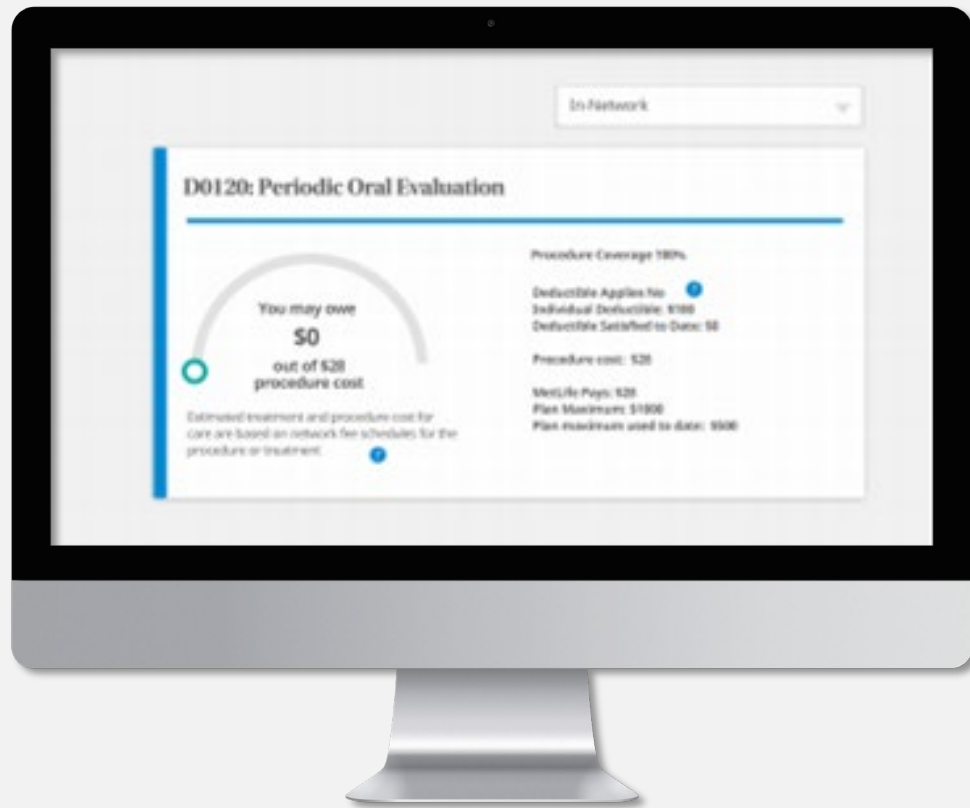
In-Network

D0120: Periodic Oral Evaluation

You may owe

$0

out of $28 procedure cost

Estimated treatment and procedure cost for care are based on network fee schedules for the procedure or treatment.

Procedure Coverage 100%

Deductible Applies No
Individual Deductible: $100
Deductible Satisfied to Date: $0

Procedure cost: $28

MetLife Pays: $28
Plan Maximum: $1000
Plan maximum used to date: $500